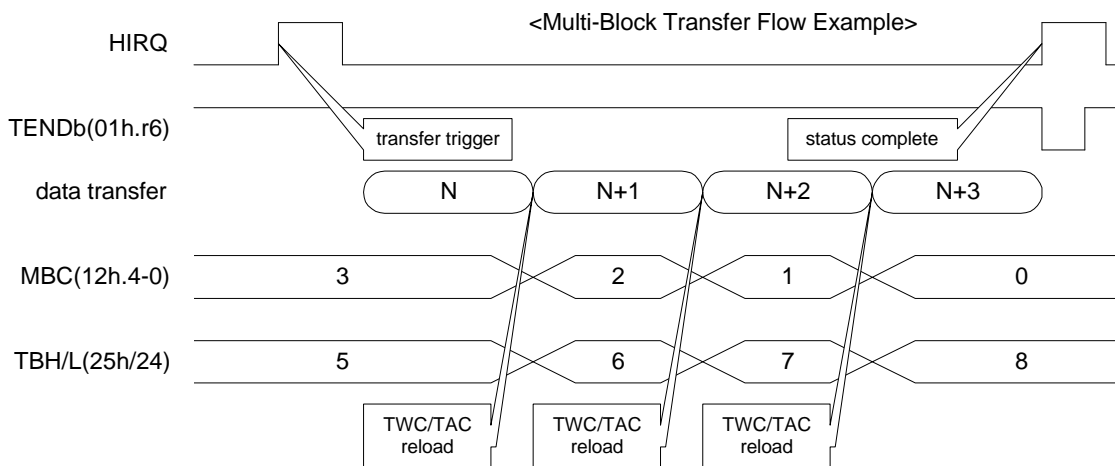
<Multi-Block Transfer Flow Example>

HIRQ

TENDb(01h.r6)

transfer trigger

status complete

data transfer

N

N+1

N+2

N+3

MBC(12h.4-0)

3

2

1

0

TBH/L(25h/24)

5

6

7

8

TWC/TAC reload

TWC/TAC reload

TWC/TAC reload